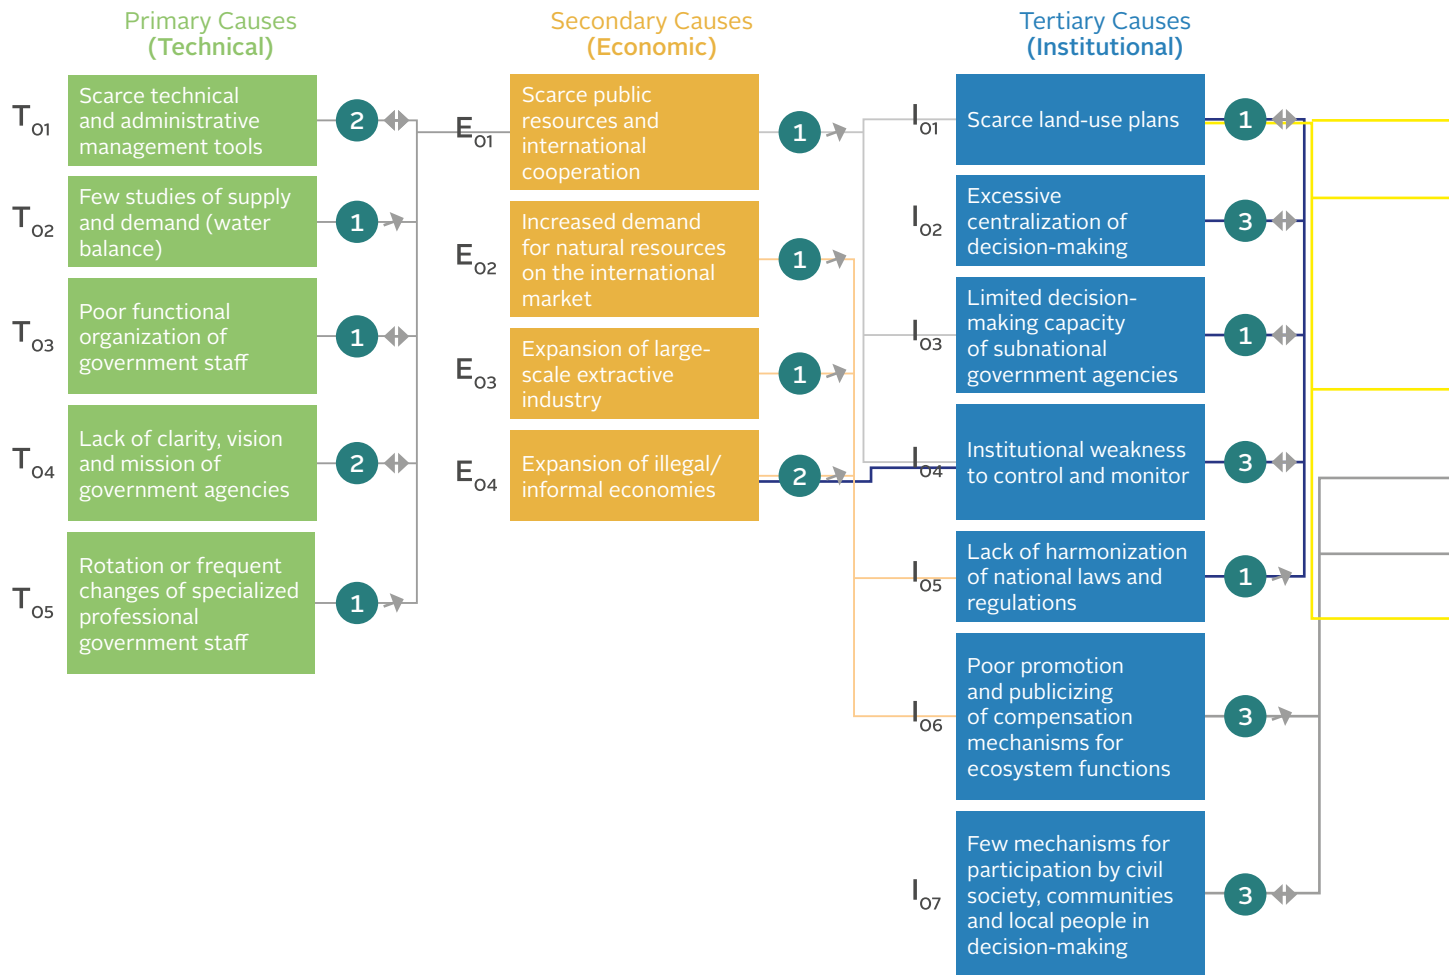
Primary Causes
(Technical)

$T_{01}$ Scarce technical and administrative management tools 2

$T_{02}$ Few studies of supply and demand (water balance) 1

$T_{03}$ Poor functional organization of government staff 1

$T_{04}$ Lack of clarity, vision and mission of government agencies 2

$T_{05}$ Rotation or frequent changes of specialized professional government staff 1

Secondary Causes
(Economic)

$E_{01}$ Scarce public resources and international cooperation 1

$E_{02}$ Increased demand for natural resources on the international market 1

$E_{03}$ Expansion of large-scale extractive industry 1

$E_{04}$ Expansion of illegal/ informal economies 2

Tertiary Causes
(Institutional)

$I_{01}$ Scarce land-use plans 1

$I_{02}$ Excessive centralization of decision-making 3

$I_{03}$ Limited decision-making capacity of subnational government agencies 1

$I_{04}$ Institutional weakness to control and monitor 3

$I_{05}$ Lack of harmonization of national laws and regulations 1

$I_{06}$ Poor promotion and publicizing of compensation mechanisms for ecosystem functions 3

$I_{07}$ Few mechanisms for participation by civil society, communities and local people in decision-making 3